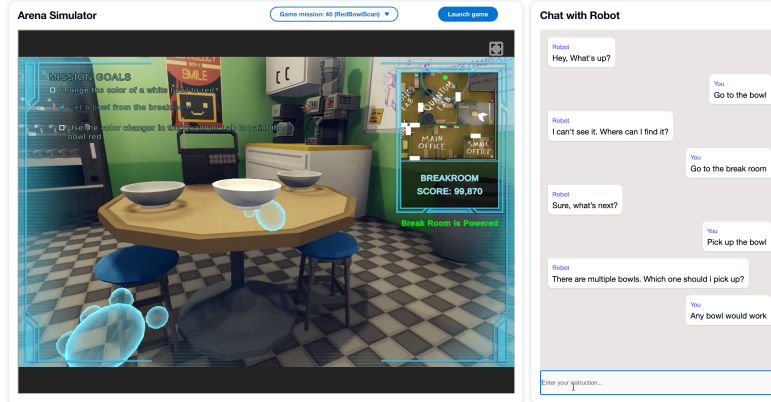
Arena Simulator

Game mission: 40 (RedBowlScan) ▼

Launch game

MISSION GOALS

Change the color of a white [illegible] to red

Get a bowl from the breakroom

Use the color changer in the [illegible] to paint the bowl red

SMILE

MAIN OFFICE

SMALL OFFICE

BREAKROOM
SCORE: 99,870

Break Room Is Powered

Chat with Robot

Robot
Hey, What's up?

You
Go to the bowl

Robot
I can't see it. Where can I find it?

You
Go to the break room

Robot
Sure, what's next?

You
Pick up the bowl

Robot
There are multiple bowls. Which one should i pick up?

You
Any bowl would work

Enter your instruction...